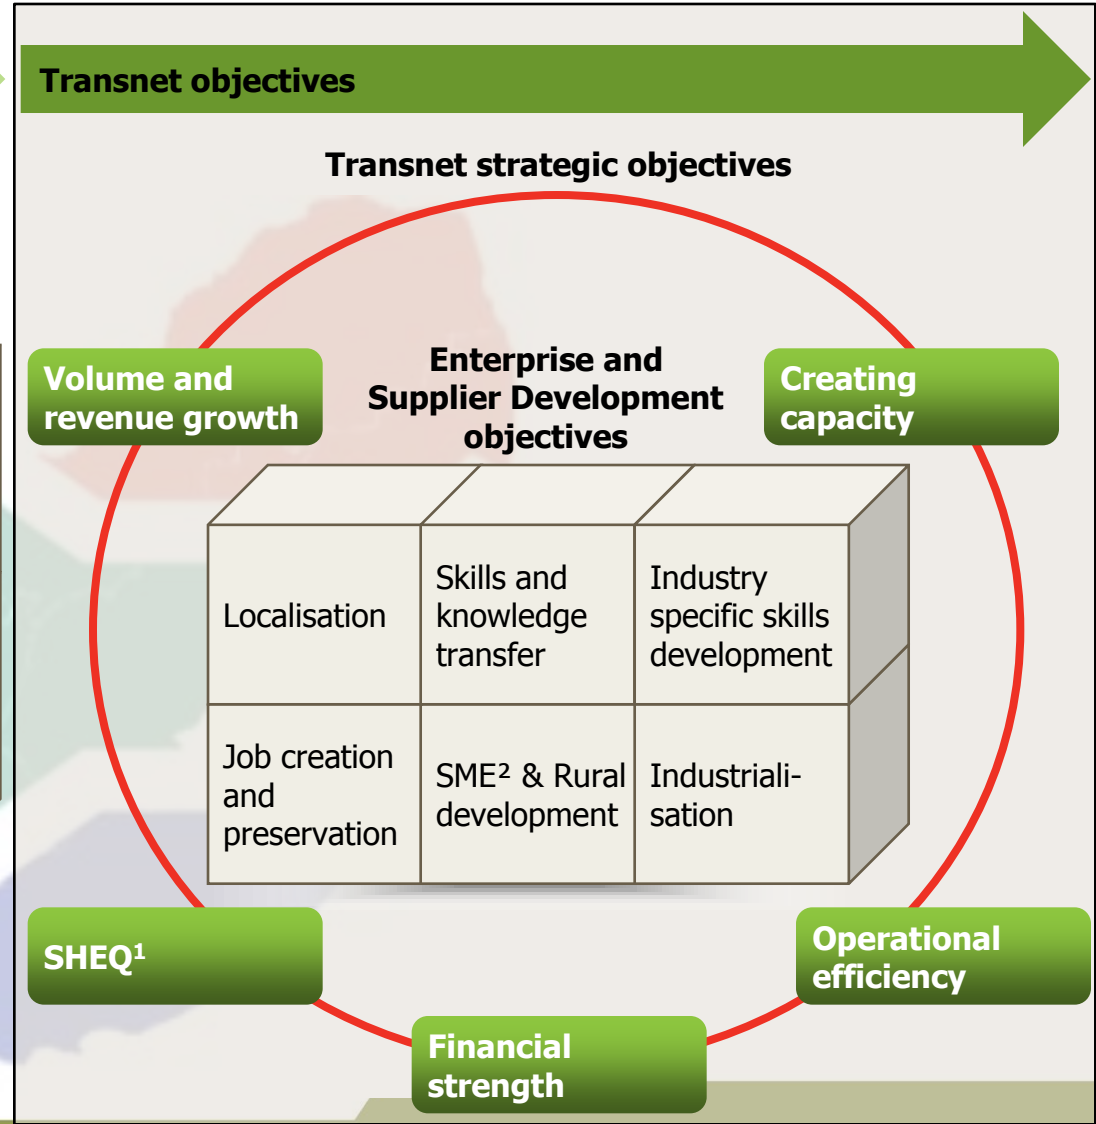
Transnet objectives

Transnet strategic objectives

Volume and revenue growth

Enterprise and Supplier Development objectives

Creating capacity

| Localisation | Skills and knowledge transfer | Industry specific skills development |
|---|---|---|
| Job creation and preservation | SME$^2$ & Rural development | Industrialisation |

SHEQ$^1$

Operational efficiency

Financial strength